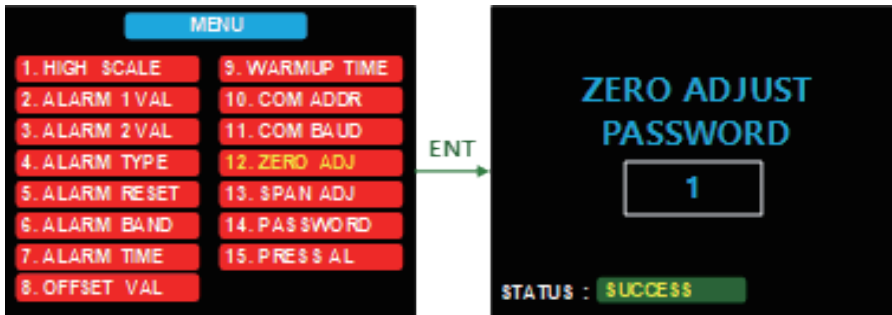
MENU

1. HIGH SCALE
2. ALARM 1VAL
3. ALARM 2VAL
4. ALARM TYPE
5. ALARM RESET
6. ALARM BAND
7. ALARM TIME
8. OFFSET VAL

9. WARMUP TIME
10. COM ADDR
11. COM BAUD
12. ZERO ADJ
13. SPAN ADJ
14. PASSWORD
15. PRESS AL

ENT

ZERO ADJUST
PASSWORD

1

STATUS : SUCCESS